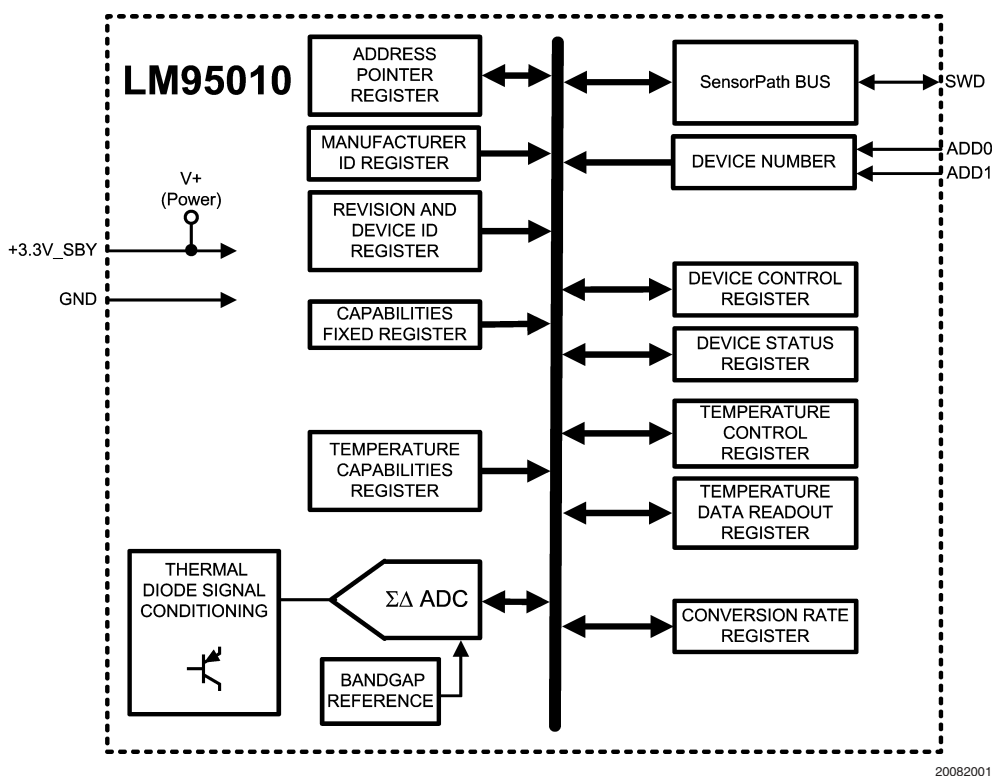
LM95010

ADDRESS POINTER REGISTER

SensorPath BUS

SWD

MANUFACTURER ID REGISTER

DEVICE NUMBER

ADD0

ADD1

V+ (Power)

+3.3V_SBY

REVISION AND DEVICE ID REGISTER

GND

DEVICE CONTROL REGISTER

CAPABILITIES FIXED REGISTER

DEVICE STATUS REGISTER

TEMPERATURE CONTROL REGISTER

TEMPERATURE CAPABILITIES REGISTER

TEMPERATURE DATA READOUT REGISTER

THERMAL DIODE SIGNAL CONDITIONING

$\Sigma\Delta$ ADC

CONVERSION RATE REGISTER

BANDGAP REFERENCE

20082001